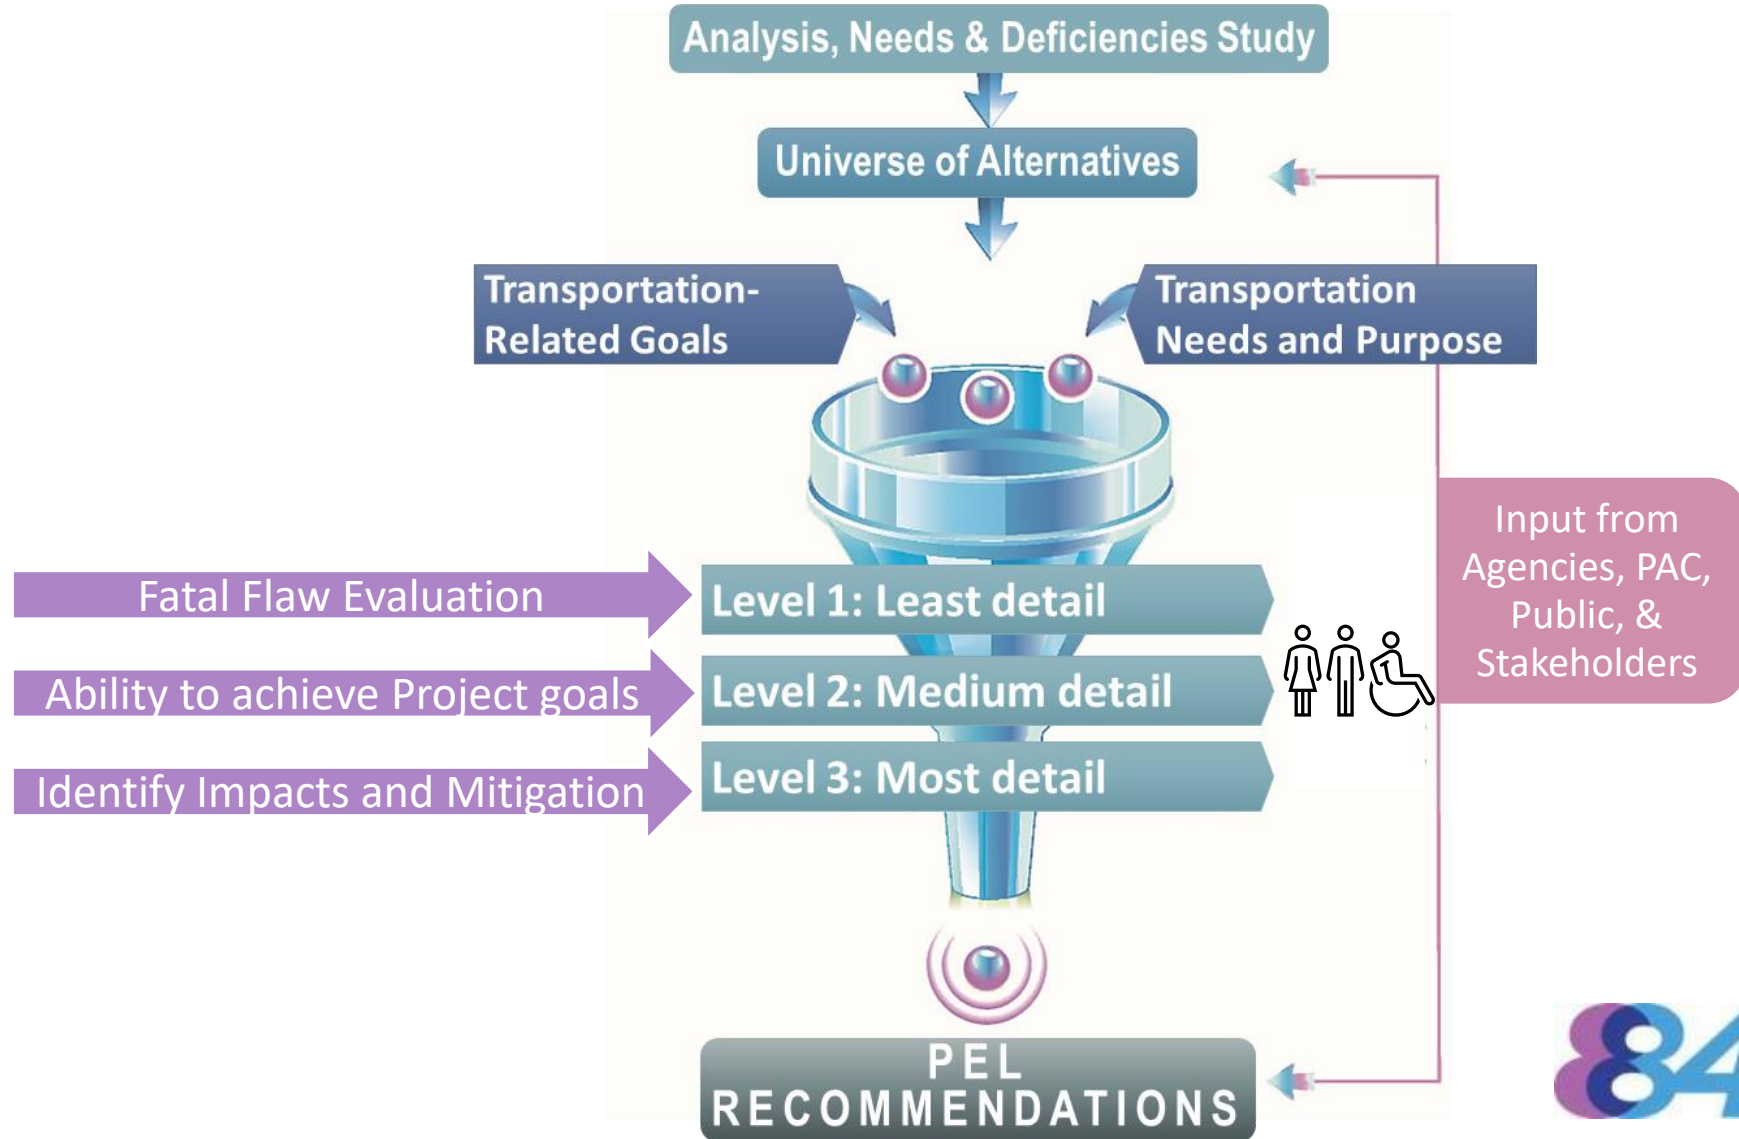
Analysis, Needs & Deficiencies Study

Universe of Alternatives

Transportation-Related Goals

Transportation Needs and Purpose

Input from Agencies, PAC, Public, & Stakeholders

Fatal Flaw Evaluation

Level 1: Least detail

Ability to achieve Project goals

Level 2: Medium detail

Identify Impacts and Mitigation

Level 3: Most detail

PEL RECOMMENDATIONS

84